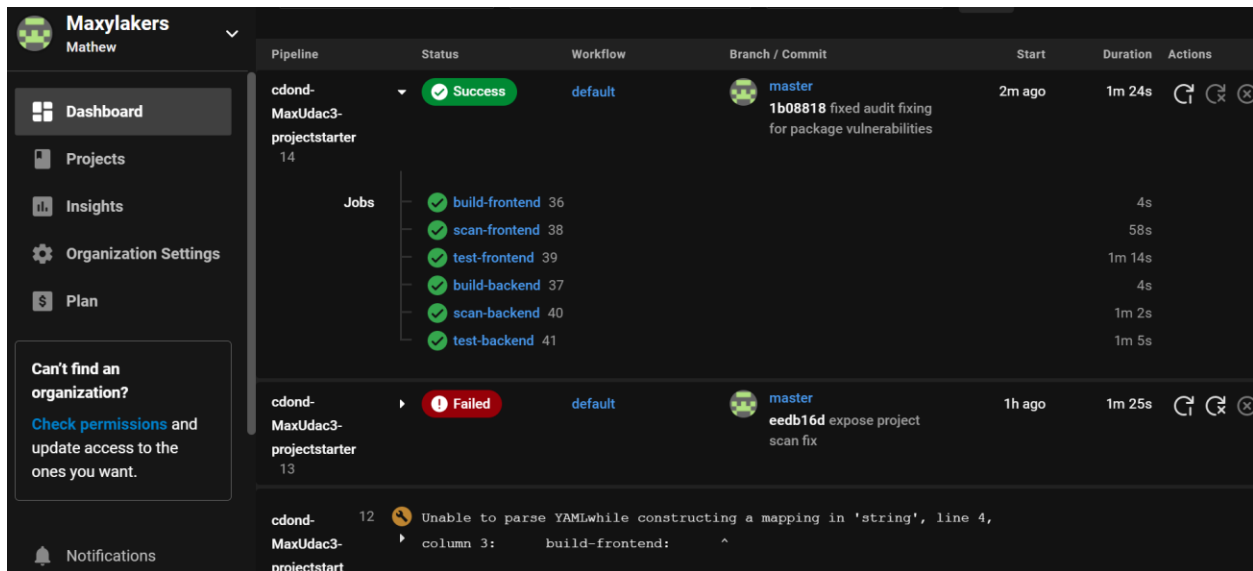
Maxylakers
Mathew

Dashboard
Projects
Insights
Organization Settings
Plan

Can't find an organization?
Check permissions and update access to the ones you want.

Notifications

| Pipeline | Status | Workflow | Branch / Commit | Start | Duration | Actions |
|---|---|---|---|---|---|---|
| cdond-MaxUdac3-projectstarter 14 | Success | default | master 1b08818 fixed audit fixing for package vulnerabilities | 2m ago | 1m 24s | |

Jobs
build-frontend 36 4s
scan-frontend 38 58s
test-frontend 39 1m 14s
build-backend 37 4s
scan-backend 40 1m 2s
test-backend 41 1m 5s

| cdond-MaxUdac3-projectstarter 13 | Failed | default | master eedb16d expose project scan fix | 1h ago | 1m 25s | |
|---|---|---|---|---|---|---|

cdond-MaxUdac3-projectstart
12 Unable to parse YAMLwhile constructing a mapping in 'string', line 4, column 3: build-frontend: ^